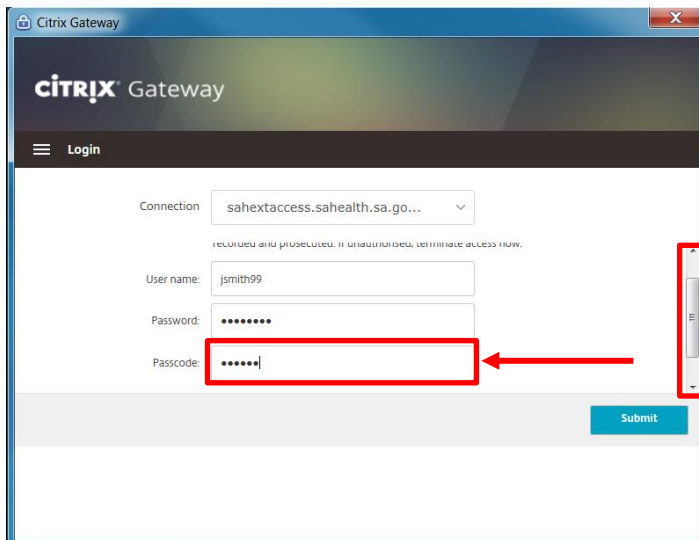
Citrix Gateway

CITRIX Gateway

Login

Connection sahextaccess.sahealth.sa.go...

recorded and prosecuted. If unauthorised, terminate access now.

User name: jsmith99

Password: ••••••••

Passcode: ••••••

Submit